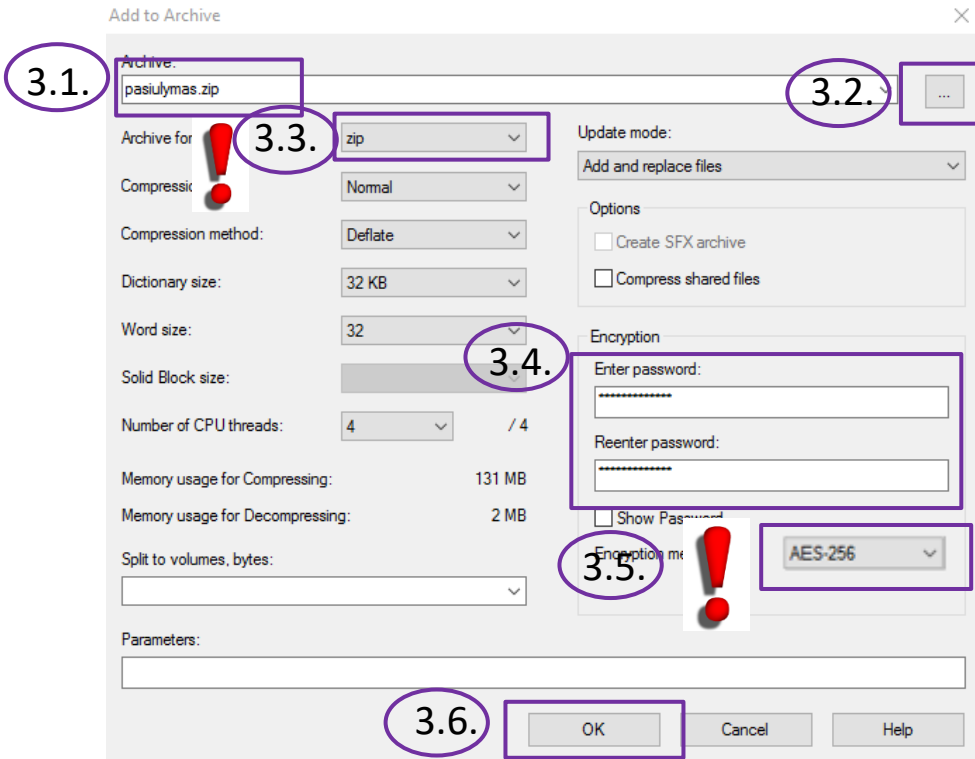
Add to Archive

3.1.

Archive:
pasiulymas.zip

3.2.
...

Archive for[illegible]
3.3.
zip

Update mode:
Add and replace files

Compressi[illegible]
Normal

Options
Create SFX archive
Compress shared files

Compression method:
Deflate

Dictionary size:
32 KB

Word size:
32

Encryption

Solid Block size:

3.4.

Enter password:
••••••••••••••

Reenter password:
••••••••••••••

Number of CPU threads:
4
/ 4

Memory usage for Compressing:
131 MB

Memory usage for Decompressing:
2 MB

Show Pas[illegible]

Split to volumes, bytes:

3.5.
En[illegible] me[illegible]
AES-256

Parameters:

3.6.
OK
Cancel
Help